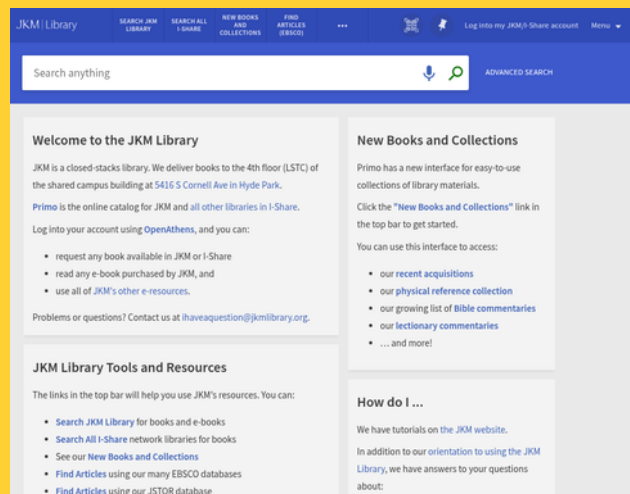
JKM | Library

SEARCH JKM LIBRARY

SEARCH ALL I-SHARE

NEW BOOKS AND COLLECTIONS

FIND ARTICLES (EBSCO)

•••

Log into my JKM/I-Share account

Menu

Search anything

ADVANCED SEARCH

Welcome to the JKM Library

JKM is a closed-stacks library. We deliver books to the 4th floor (LSTC) of the shared campus building at 5416 S Cornell Ave in Hyde Park.

Primo is the online catalog for JKM and all other libraries in I-Share.

Log into your account using OpenAthens, and you can:

- request any book available in JKM or I-Share
- read any e-book purchased by JKM, and
- use all of JKM's other e-resources.

Problems or questions? Contact us at ihavequestion@jkmlibrary.org.

JKM Library Tools and Resources

The links in the top bar will help you use JKM's resources. You can:

- Search JKM Library for books and e-books
- Search All I-Share network libraries for books
- See our New Books and Collections
- Find Articles using our many EBSCO databases
- Find Articles using our JSTOR database

New Books and Collections

Primo has a new interface for easy-to-use collections of library materials.

Click the "New Books and Collections" link in the top bar to get started.

You can use this interface to access:

- our recent acquisitions
- our physical reference collection
- our growing list of Bible commentaries
- our lectionary commentaries
- … and more!

How do I …

We have tutorials on the JKM website.

In addition to our orientation to using the JKM Library, we have answers to your questions about: